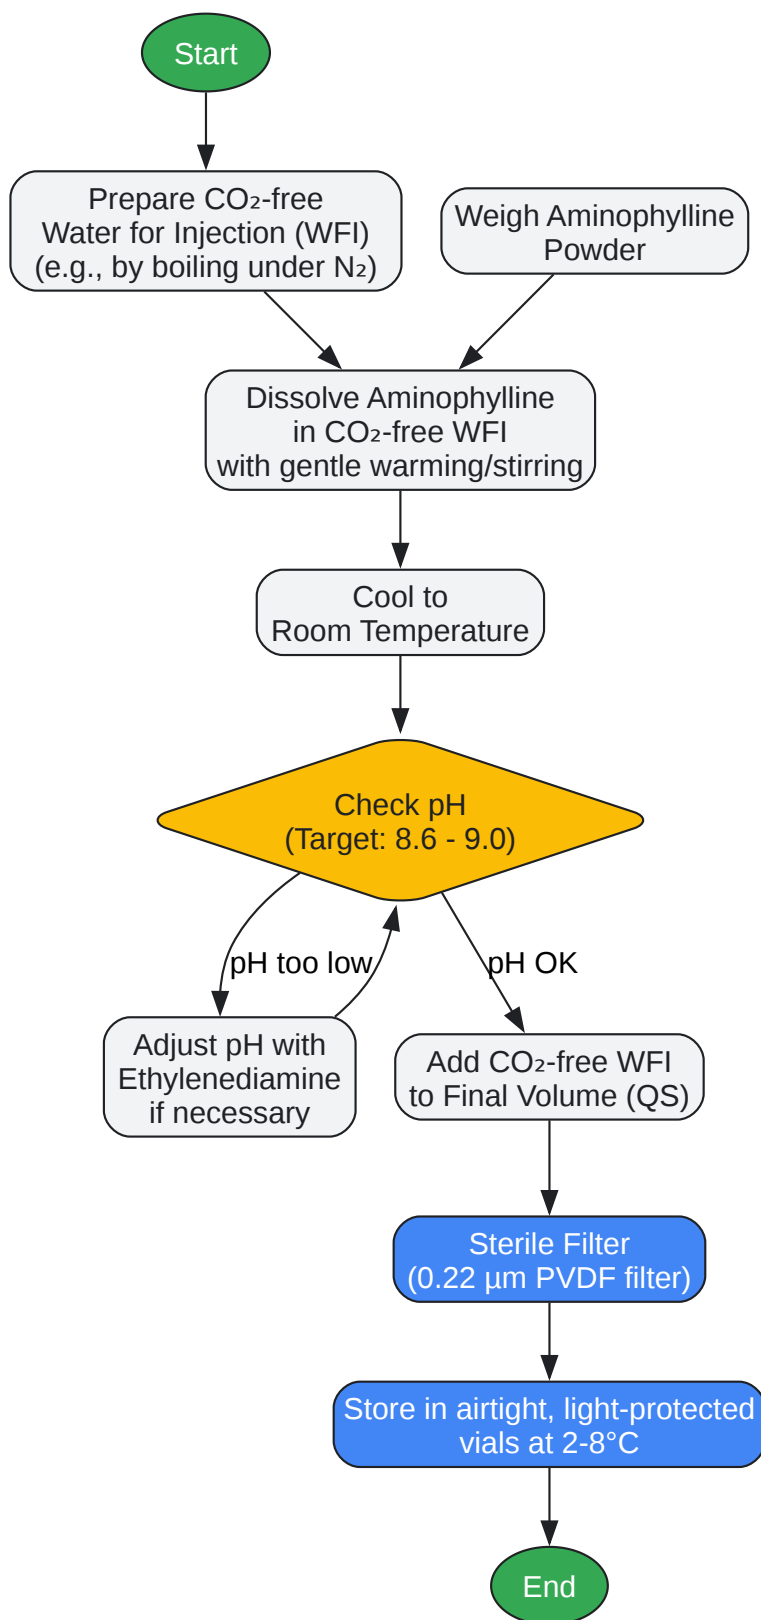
Start

Prepare $CO_2$-free Water for Injection (WFI) (e.g., by boiling under $N_2$)

Weigh Aminophylline Powder

Dissolve Aminophylline in $CO_2$-free WFI with gentle warming/stirring

Cool to Room Temperature

Check pH (Target: 8.6 - 9.0)

pH too low

pH OK

Adjust pH with Ethylenediamine if necessary

Add $CO_2$-free WFI to Final Volume (QS)

Sterile Filter (0.22 µm PVDF filter)

Store in airtight, light-protected vials at 2-8°C

End